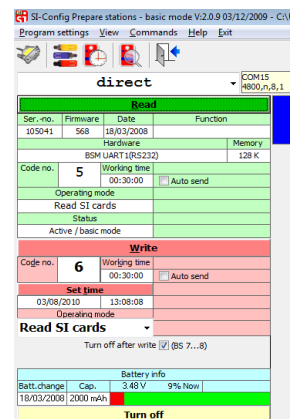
SI-Config Prepare stations - basic mode V:2.0.9 03/12/2009 - C:\

Program settings View Commands Help Exit

direct

COM15
4800,n,8,1

Read

| Ser.-no. | Firmware | Date | Function |
|---|---|---|---|
| 105041 | 568 | 18/03/2008 | |

| Hardware | Memory |
|---|---|
| BSM UART1(RS232) | 128 K |

Code no.
5

Working time
00:30:00

Auto send

Operating mode
Read SI cards

Status
Active / basic mode

Write

Code no.
6

Working time
00:30:00

Auto send

Set time
03/08/2010 13:08:08

Operating mode
Read SI cards

Turn off after write (BS 7...8)

Battery info

| Batt.change | Cap. | 3.48 V | 9% Now |
|---|---|---|---|
| 18/03/2008 | 2000 mAh | | |

Turn off